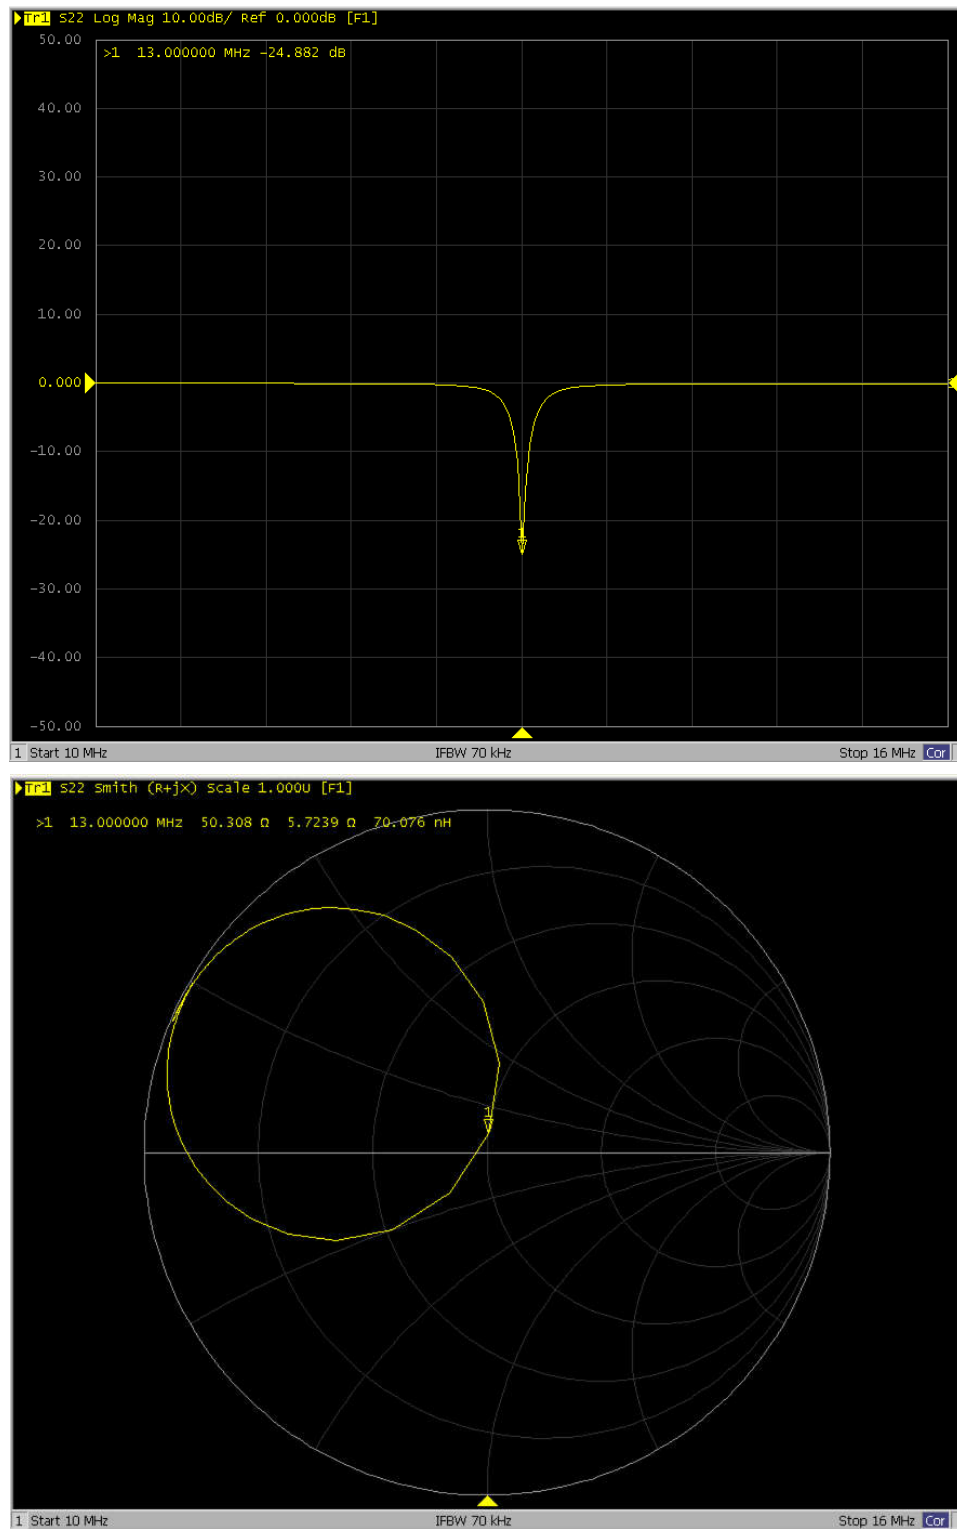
Tr1 S22 Log Mag 10.00dB/ Ref 0.000dB [F1]

50.00

>1 13.000000 MHz -24.882 dB

40.00

30.00

20.00

10.00

0.000

-10.00

-20.00

-30.00

-40.00

-50.00

1

1 Start 10 MHz

IFBW 70 kHz

Stop 16 MHz Cor

Tr1 S22 Smith (R+jX) Scale 1.000U [F1]

>1 13.000000 MHz 50.308 Ω 5.7239 Ω 70.076 nH

1

1 Start 10 MHz

IFBW 70 kHz

Stop 16 MHz Cor